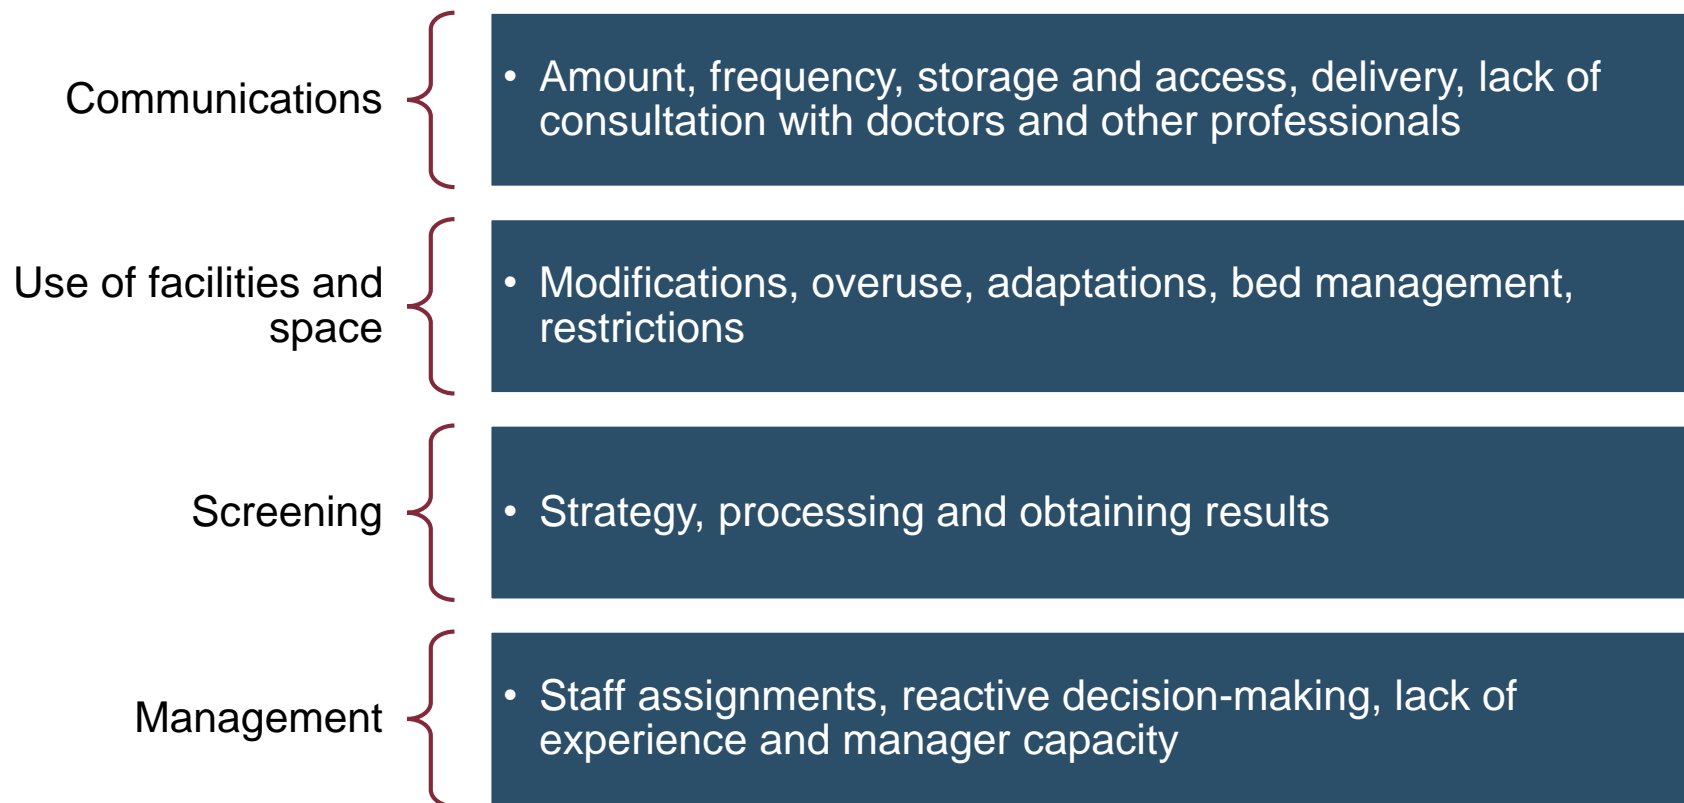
Communications

• Amount, frequency, storage and access, delivery, lack of consultation with doctors and other professionals

Use of facilities and space

• Modifications, overuse, adaptations, bed management, restrictions

Screening

• Strategy, processing and obtaining results

Management

• Staff assignments, reactive decision-making, lack of experience and manager capacity